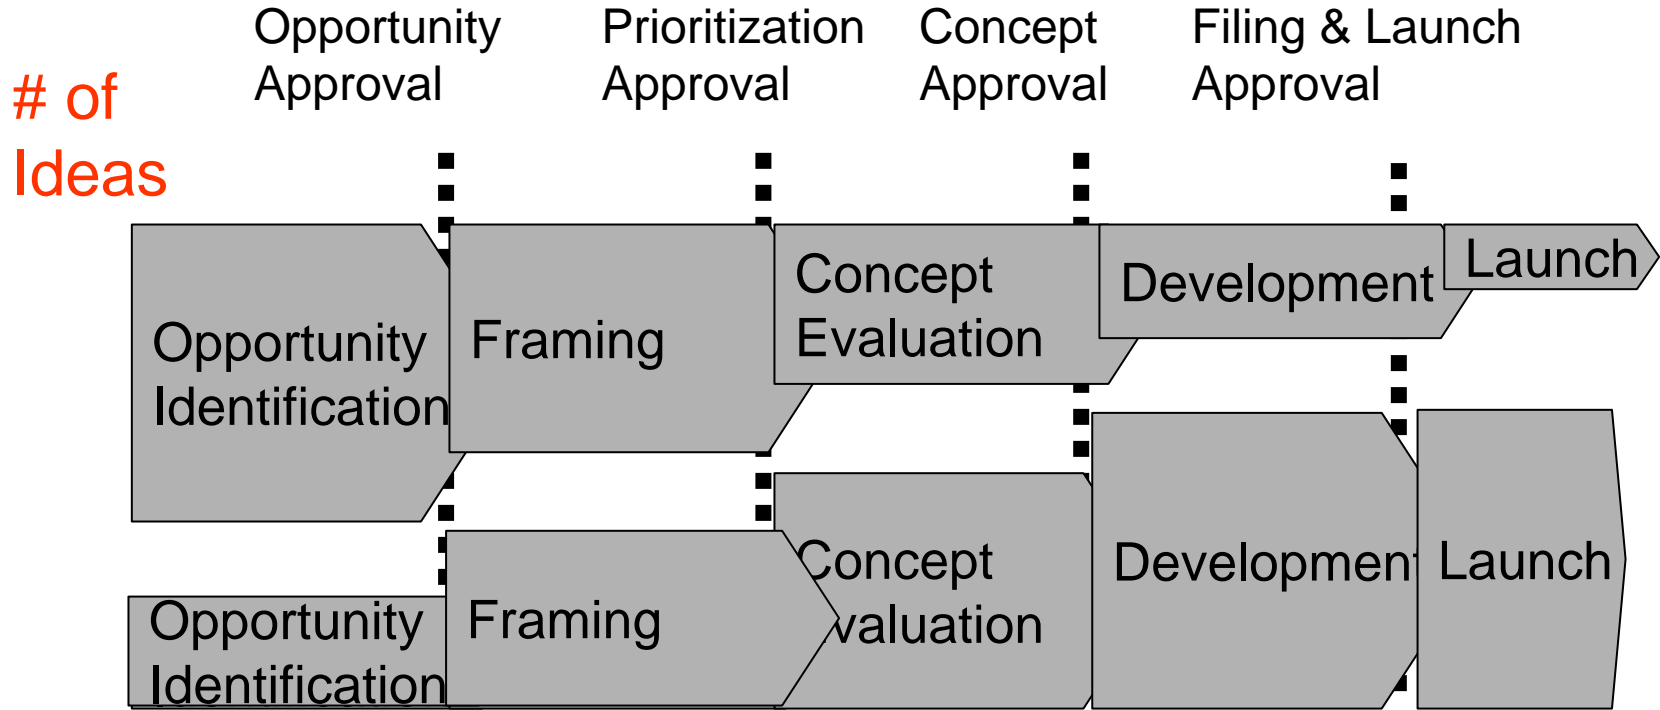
Opportunity Approval

Prioritization Approval

Concept Approval

Filing & Launch Approval

# of Ideas

Opportunity Identification

Framing

Concept Evaluation

Development

Launch

Opportunity Identification

Framing

Concept Evaluation

Development

Launch